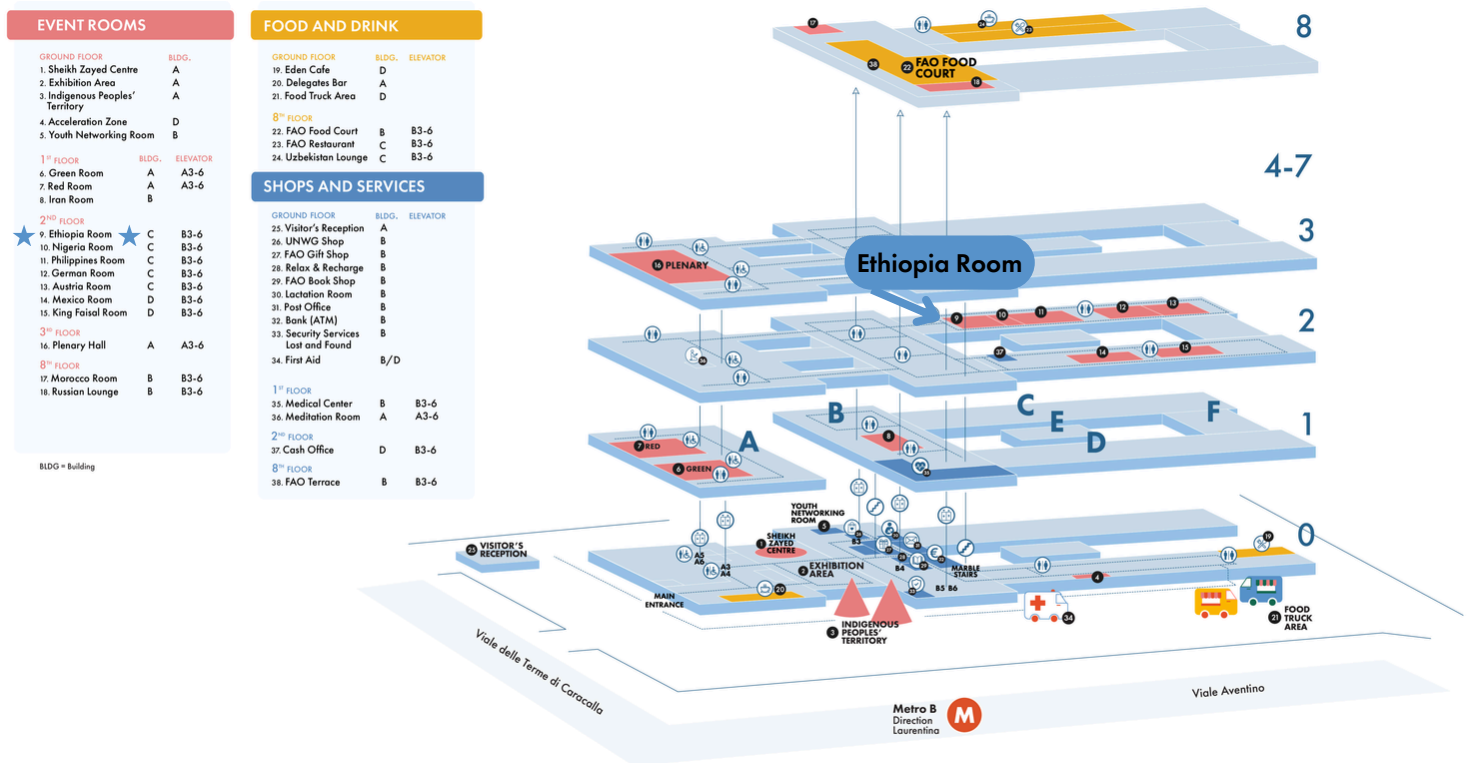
EVENT ROOMS

| GROUND FLOOR | BLDG. | |
|---|---|---|
| 1. Sheikh Zayed Centre | A | |
| 2. Exhibition Area | A | |
| 3. Indigenous Peoples' Territory | A | |
| 4. Acceleration Zone | D | |
| 5. Youth Networking Room | B | |
| 1ST FLOOR | BLDG. | ELEVATOR |
| 6. Green Room | A | A3-6 |
| 7. Red Room | A | A3-6 |
| 8. Iran Room | B | |
| 2ND FLOOR | | |
| 9. Ethiopia Room | C | B3-6 |
| 10. Nigeria Room | C | B3-6 |
| 11. Philippines Room | C | B3-6 |
| 12. German Room | C | B3-6 |
| 13. Austria Room | C | B3-6 |
| 14. Mexico Room | D | B3-6 |
| 15. King Faisal Room | D | B3-6 |
| 3RD FLOOR | | |
| 16. Plenary Hall | A | A3-6 |
| 8TH FLOOR | | |
| 17. Morocco Room | B | B3-6 |
| 18. Russian Lounge | B | B3-6 |

BLDG = Building

FOOD AND DRINK

| GROUND FLOOR | BLDG. | ELEVATOR |
|---|---|---|
| 19. Eden Cafe | D | |
| 20. Delegates Bar | A | |
| 21. Food Truck Area | D | |
| 8TH FLOOR | | |
| 22. FAO Food Court | B | B3-6 |
| 23. FAO Restaurant | C | B3-6 |
| 24. Uzbekistan Lounge | C | B3-6 |

SHOPS AND SERVICES

| GROUND FLOOR | BLDG. | ELEVATOR |
|---|---|---|
| 25. Visitor's Reception | A | |
| 26. UNWG Shop | B | |
| 27. FAO Gift Shop | B | |
| 28. Relax & Recharge | B | |
| 29. FAO Book Shop | B | |
| 30. Lactation Room | B | |
| 31. Post Office | B | |
| 32. Bank (ATM) | B | |
| 33. Security Services Lost and Found | B | |
| 34. First Aid | B/D | |
| 1ST FLOOR | | |
| 35. Medical Center | B | B3-6 |
| 36. Meditation Room | A | A3-6 |
| 2ND FLOOR | | |
| 37. Cash Office | D | B3-6 |
| 8TH FLOOR | | |
| 38. FAO Terrace | B | B3-6 |

8
4-7
3
2
1
0

22 FAO FOOD COURT
38 17 18 24 23
Ethiopia Room
16 PLENARY
9 10 11 12 13 14 15 37 36
A B C D E F
7 RED
6 GREEN
8 35
25 VISITOR'S RECEPTION
YOUTH NETWORKING ROOM 5
1 SHEIKH ZAYED CENTRE
2 EXHIBITION AREA
A5 A6 A3 A4 B3 B4 B5 B6
MARBLE STAIRS
MAIN ENTRANCE 20
3 INDIGENOUS PEOPLES' TERRITORY
4 19 34
21 FOOD TRUCK AREA
Viale delle Terme di Caracalla
Viale Aventino
Metro B Direction Laurentina
M